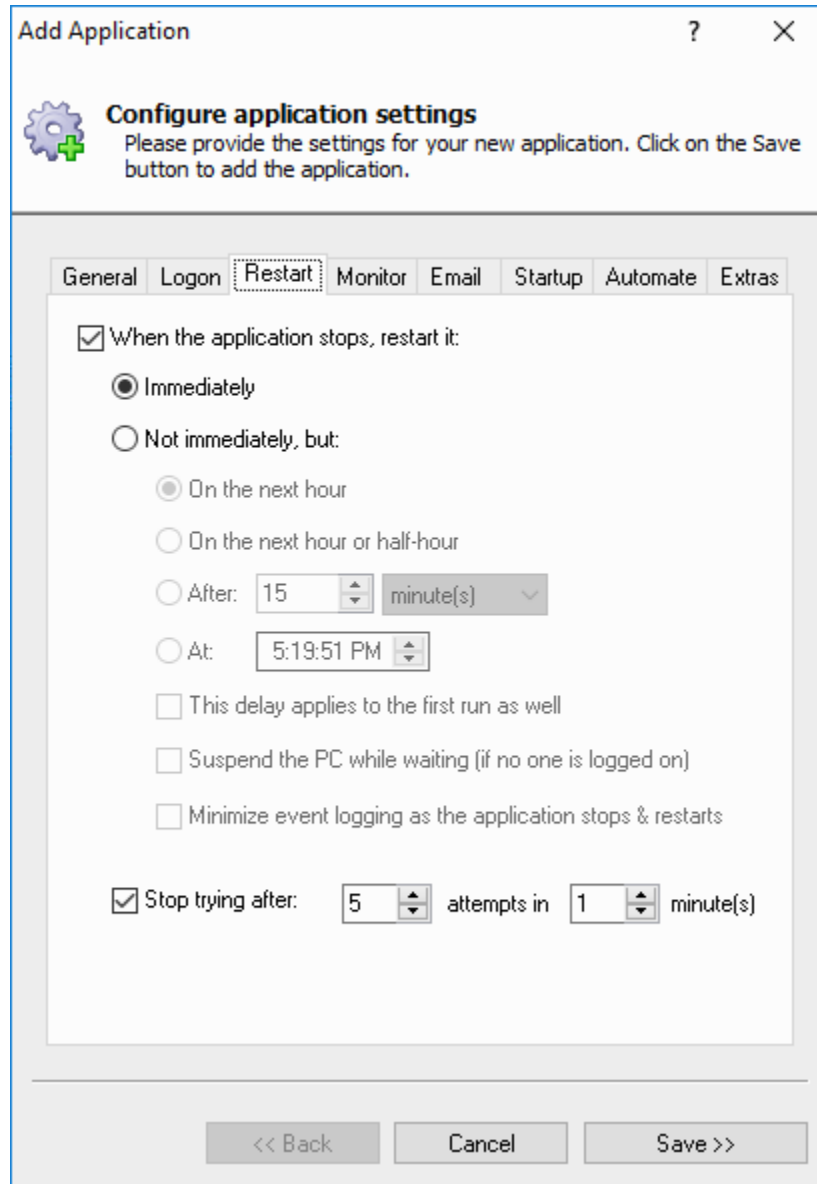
Add Application ? ×

Configure application settings
Please provide the settings for your new application. Click on the Save button to add the application.

General | Logon | Restart | Monitor | Email | Startup | Automate | Extras

☑ When the application stops, restart it:

◉ Immediately

◯ Not immediately, but:

◉ On the next hour

◯ On the next hour or half-hour

◯ After: 15 minute(s)

◯ At: 5:19:51 PM

☐ This delay applies to the first run as well

☐ Suspend the PC while waiting (if no one is logged on)

☐ Minimize event logging as the application stops & restarts

☑ Stop trying after: 5 attempts in 1 minute(s)

<< Back | Cancel | Save >>